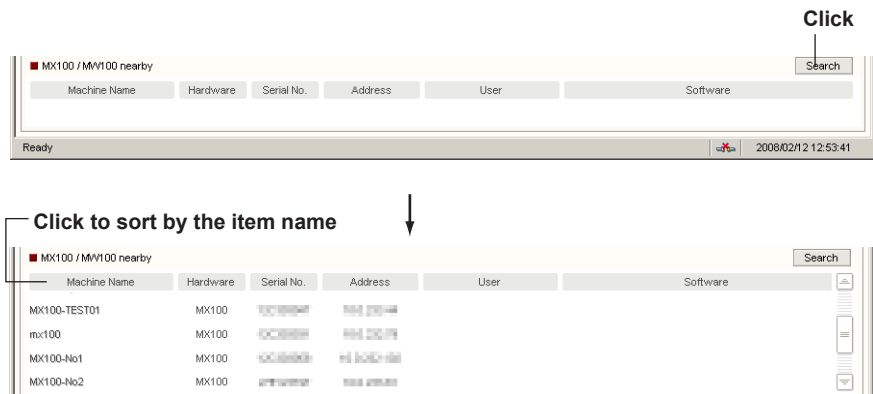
Click

MX100 / MW100 nearby

Search

| Machine Name | Hardware | Serial No. | Address | User | Software |
|---|---|---|---|---|---|

Ready

2008/02/12 12:53:41

Click to sort by the item name

MX100 / MW100 nearby

Search

| Machine Name | Hardware | Serial No. | Address | User | Software |
|---|---|---|---|---|---|
| MX100-TEST01 | MX100 | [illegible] | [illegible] | | |
| mx100 | MX100 | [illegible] | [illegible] | | |
| MX100-No1 | MX100 | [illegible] | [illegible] | | |
| MX100-No2 | MX100 | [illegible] | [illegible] | | |